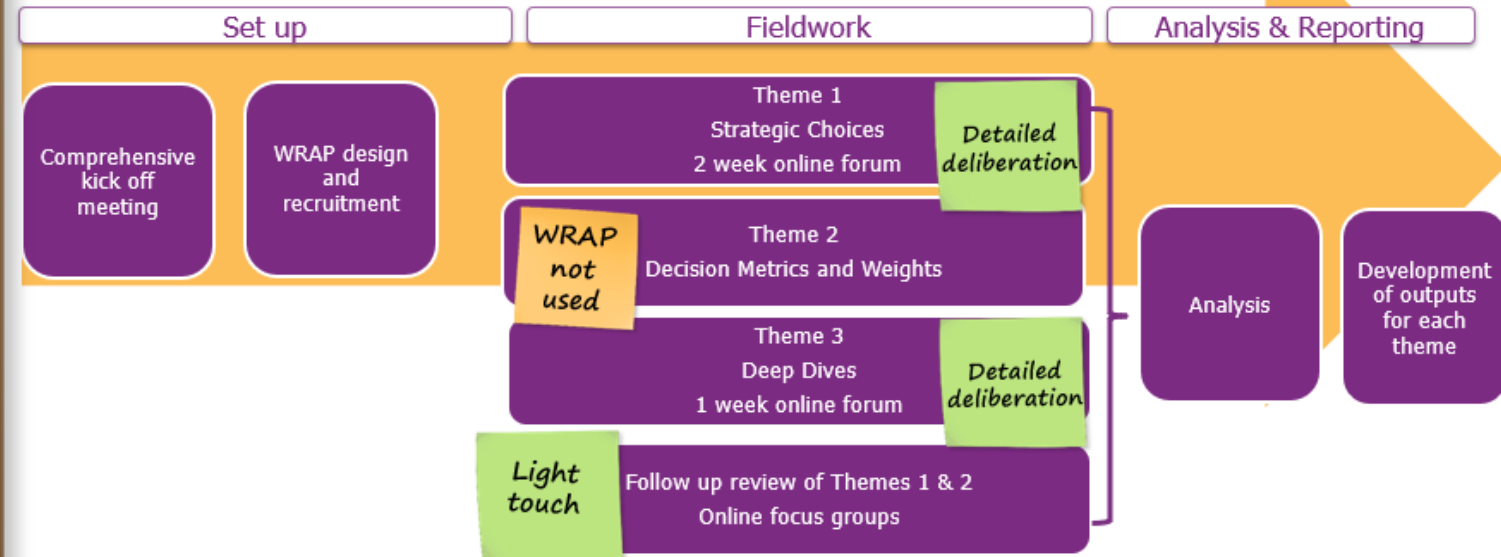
Set up

Fieldwork

Analysis & Reporting

Comprehensive kick off meeting

WRAP design and recruitment

Theme 1
Strategic Choices
2 week online forum

Detailed deliberation

WRAP not used

Theme 2
Decision Metrics and Weights

Theme 3
Deep Dives
1 week online forum

Detailed deliberation

Light touch

Follow up review of Themes 1 & 2
Online focus groups

Analysis

Development of outputs for each theme